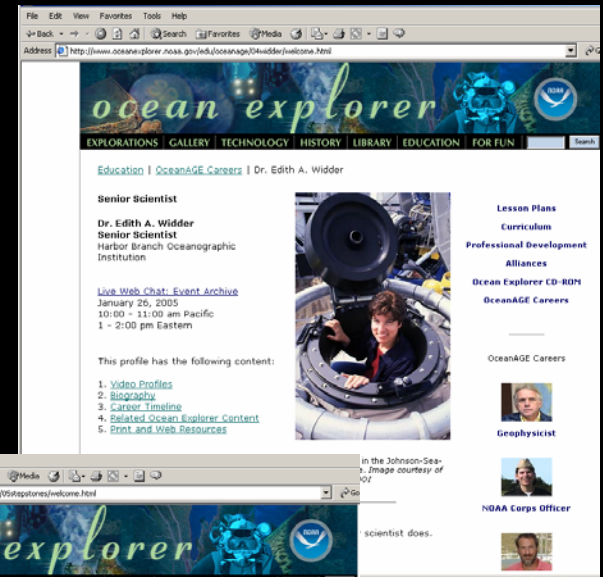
File Edit View Favorites Tools Help

Back Search Favorites Media

Address http://www.oceanexplorer.noaa.gov/edu/oceanage/04widder/welcome.html

ocean explorer

NOAA

EXPLORATIONS GALLERY TECHNOLOGY HISTORY LIBRARY EDUCATION FOR FUN Search

Education | OceanAGE Careers | Dr. Edith A. Widder

Senior Scientist

Dr. Edith A. Widder
Senior Scientist
Harbor Branch Oceanographic Institution

Live Web Chat: Event Archive
January 26, 2005
10:00 - 11:00 am Pacific
1 - 2:00 pm Eastern

This profile has the following content:

1. Video Profiles
2. Biography
3. Career Timeline
4. Related Ocean Explorer Content
5. Print and Web Resources

in the Johnson-Sea-
. Image courtesy of
OI

Lesson Plans
Curriculum
Professional Development
Alliances
Ocean Explorer CD-ROM
OceanAGE Careers

OceanAGE Careers

Geophysicist

NOAA Corps Officer

Media

/05stepstones/welcome.html

Go

explorer

NOAA

scientist does.